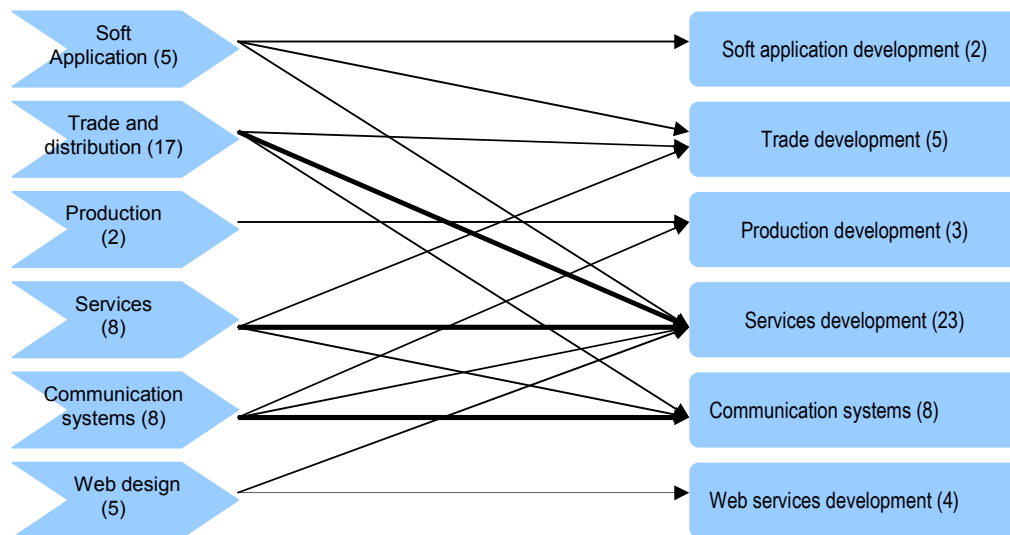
Soft Application (5)

Trade and distribution (17)

Production (2)

Services (8)

Communication systems (8)

Web design (5)

Soft application development (2)

Trade development (5)

Production development (3)

Services development (23)

Communication systems (8)

Web services development (4)